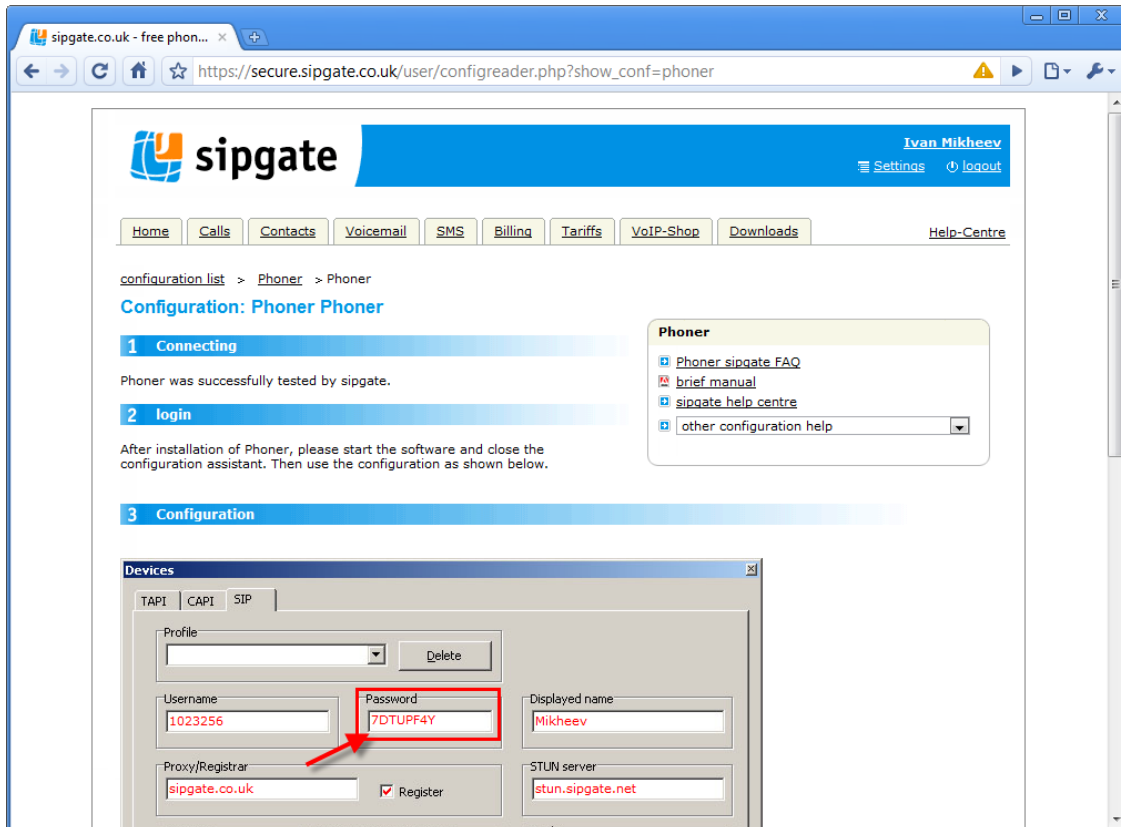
sipgate.co.uk - free phon...

https://secure.sipgate.co.uk/user/configreader.php?show_conf=phoner

sipgate

Ivan Mikheev
Settings logout

Home | Calls | Contacts | Voicemail | SMS | Billing | Tariffs | VoIP-Shop | Downloads

Help-Centre

configuration list > Phoner > Phoner

Configuration: Phoner Phoner

1 Connecting

Phoner was successfully tested by sipgate.

2 login

After installation of Phoner, please start the software and close the configuration assistant. Then use the configuration as shown below.

Phoner
Phoner sipgate FAQ
brief manual
sipgate help centre
other configuration help

3 Configuration

Devices

TAPI | CAPI | SIP

Profile
Delete

Username
1023256

Password
7DTUPF4Y

Displayed name
Mikheev

Proxy/Registrar
sipgate.co.uk

Register

STUN server
stun.sipgate.net